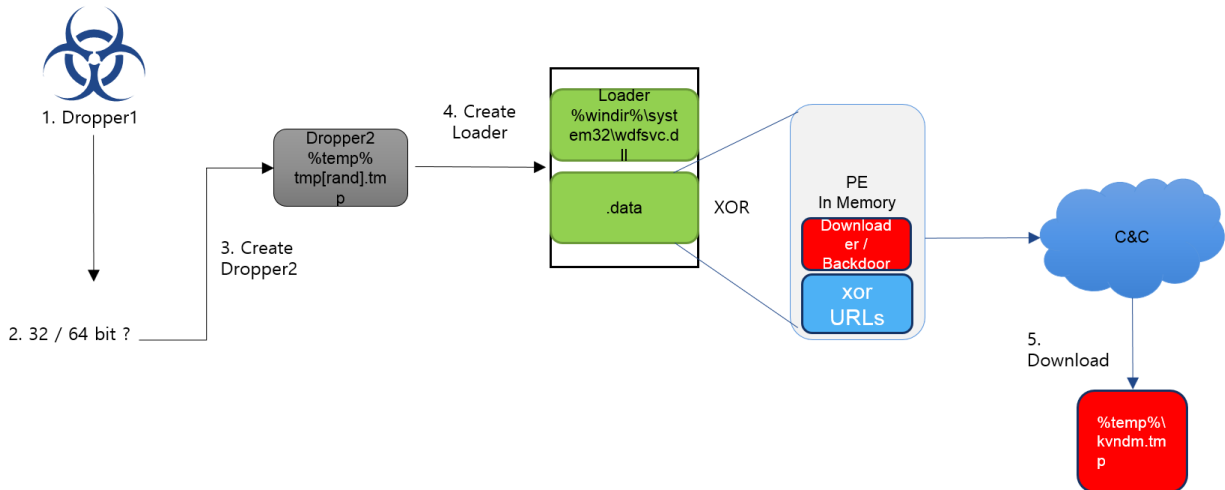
1. Dropper1

2. 32 / 64 bit ?

3. Create Dropper2

Dropper2 %temp% tmp[rand].tmp

4. Create Loader

Loader %windir%\system32\wdfsvc.dll

.data

XOR

PE In Memory

Downloader / Backdoor

xor URLs

C&C

5. Download

%temp%\ kvndm.tmp